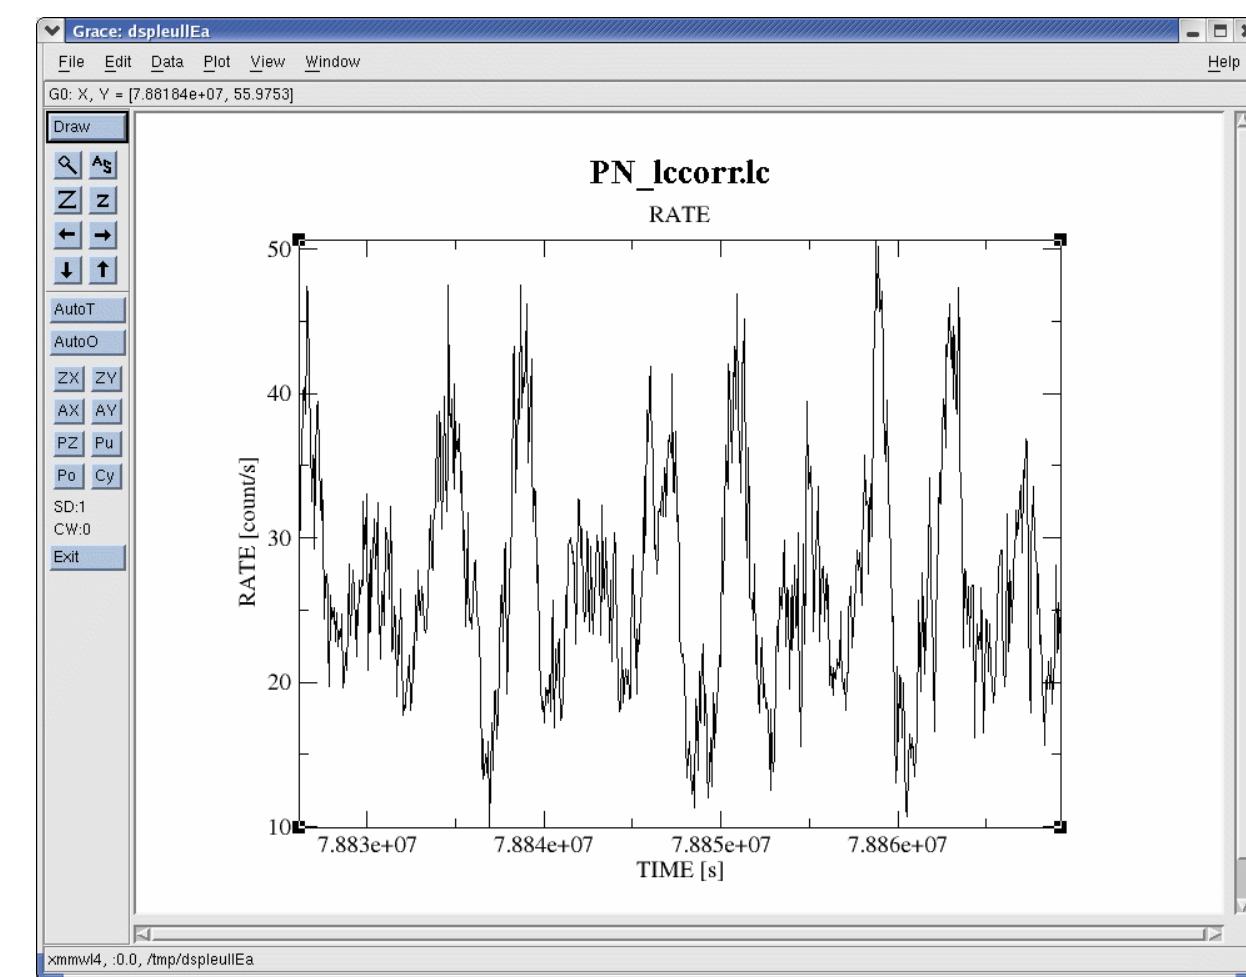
Grace: dspleullEa

File Edit Data Plot View Window Help

G0: X, Y = [7.88184e+07, 55.9753]

Draw

AutoT

AutoO

ZX ZY

AX AY

PZ Pu

Po Cy

SD:1

CW:0

Exit

PN_lccorr.lc

RATE

50

40

30

20

10

RATE [count/s]

7.883e+07 7.884e+07 7.885e+07 7.886e+07

TIME [s]

xmmwl4, :0.0, /tmp/dspleullEa